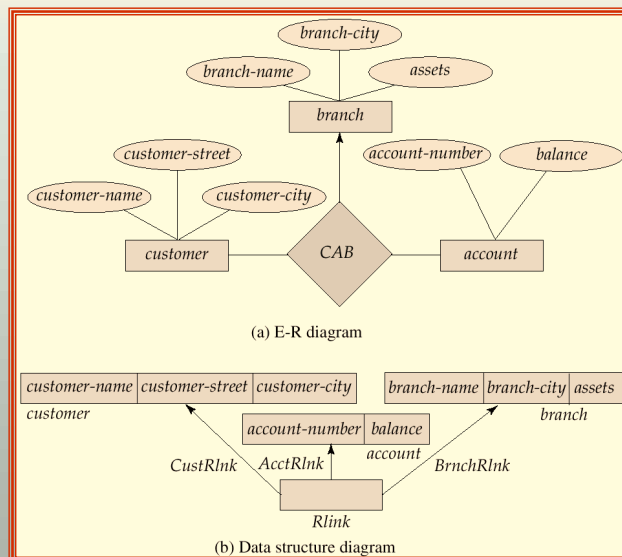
branch-city

branch-name

assets

branch

customer-street

account-number

balance

customer-name

customer-city

customer

CAB

account

(a) E-R diagram

| customer-name | customer-street | customer-city |
|---|---|---|

customer

| branch-name | branch-city | assets |
|---|---|---|

branch

| account-number | balance |
|---|---|

account

CustRlnk

AcctRlnk

BrnchRlnk

Rlink

(b) Data structure diagram